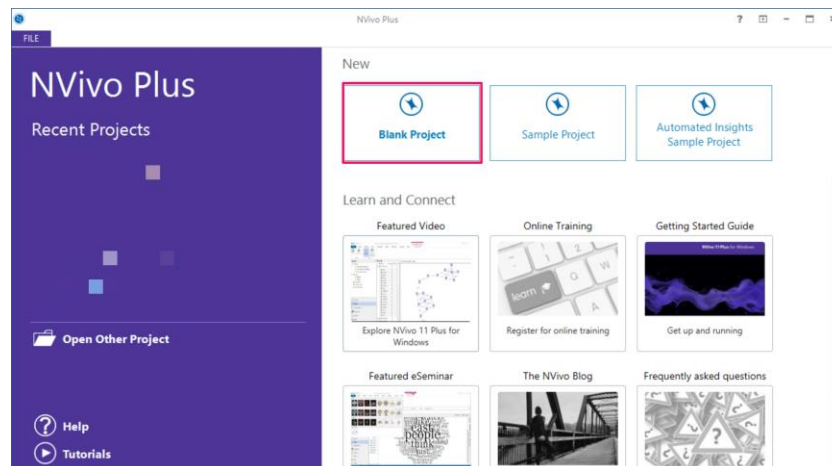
NVivo Plus

? – ×

FILE

NVivo Plus

Recent Projects

Open Other Project

Help

Tutorials

New

Blank Project

Sample Project

Automated Insights Sample Project

Learn and Connect

Featured Video

Explore NVivo 11 Plus for Windows

Online Training

learn

Register for online training

Getting Started Guide

NVivo 11 Plus for Windows

Get up and running

Featured eSeminar

The NVivo Blog

Frequently asked questions